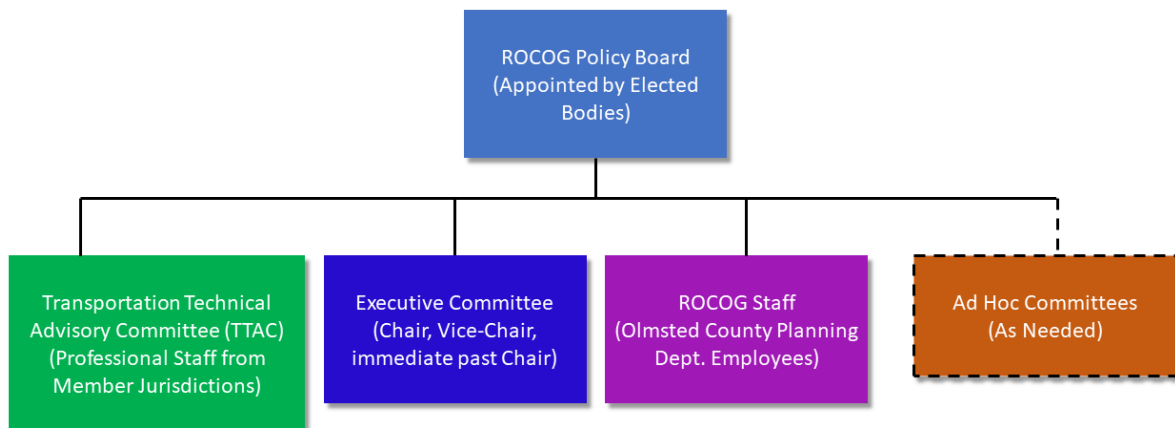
ROCOG Policy Board (Appointed by Elected Bodies)

Transportation Technical Advisory Committee (TTAC) (Professional Staff from Member Jurisdictions)

Executive Committee (Chair, Vice-Chair, immediate past Chair)

ROCOG Staff (Olmsted County Planning Dept. Employees)

Ad Hoc Committees (As Needed)